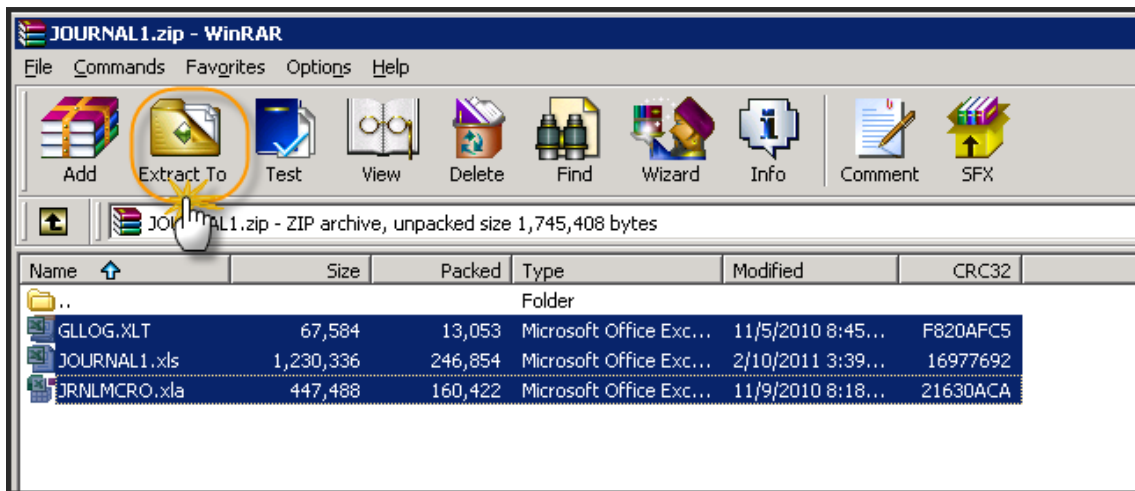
JOURNAL1.zip - WinRAR

File Commands Favorites Options Help

Add Extract To Test View Delete Find Wizard Info Comment SFX

JO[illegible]AL1.zip - ZIP archive, unpacked size 1,745,408 bytes

| Name | Size | Packed | Type | Modified | CRC32 |
|---|---|---|---|---|---|
| .. | | | Folder | | |
| GLLOG.XLT | 67,584 | 13,053 | Microsoft Office Exc... | 11/5/2010 8:45... | F820AFC5 |
| JOURNAL1.xls | 1,230,336 | 246,854 | Microsoft Office Exc... | 2/10/2011 3:39... | 16977692 |
| JRNLMCRO.xla | 447,488 | 160,422 | Microsoft Office Exc... | 11/9/2010 8:18... | 21630ACA |